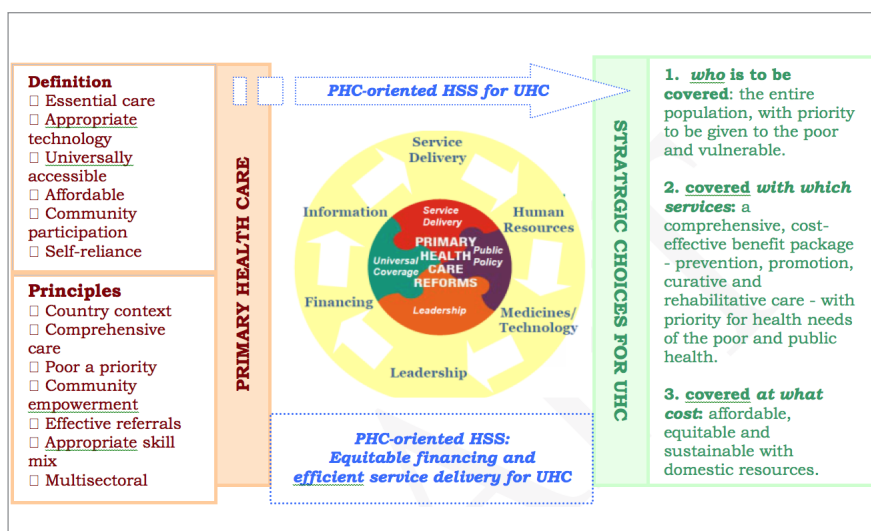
Definition
 Essential care
 Appropriate technology
 Universally accessible
 Affordable
 Community participation
 Self-reliance

Principles
 Country context
 Comprehensive care
 Poor a priority
 Community empowerment
 Effective referrals
 Appropriate skill mix
 Multisectoral

PRIMARY HEALTH CARE

PHC-oriented HSS for UHC

Service Delivery
Human Resources
Medicines/ Technology
Leadership
Financing
Information

Service Delivery
Public Policy
Leadership
Universal Coverage
PRIMARY HEALTH CARE REFORMS

PHC-oriented HSS: Equitable financing and efficient service delivery for UHC

STRATRGIC CHOICES FOR UHC

1. who is to be covered: the entire population, with priority to be given to the poor and vulnerable.

2. covered with which services: a comprehensive, cost-effective benefit package - prevention, promotion, curative and rehabilitative care - with priority for health needs of the poor and public health.

3. covered at what cost: affordable, equitable and sustainable with domestic resources.